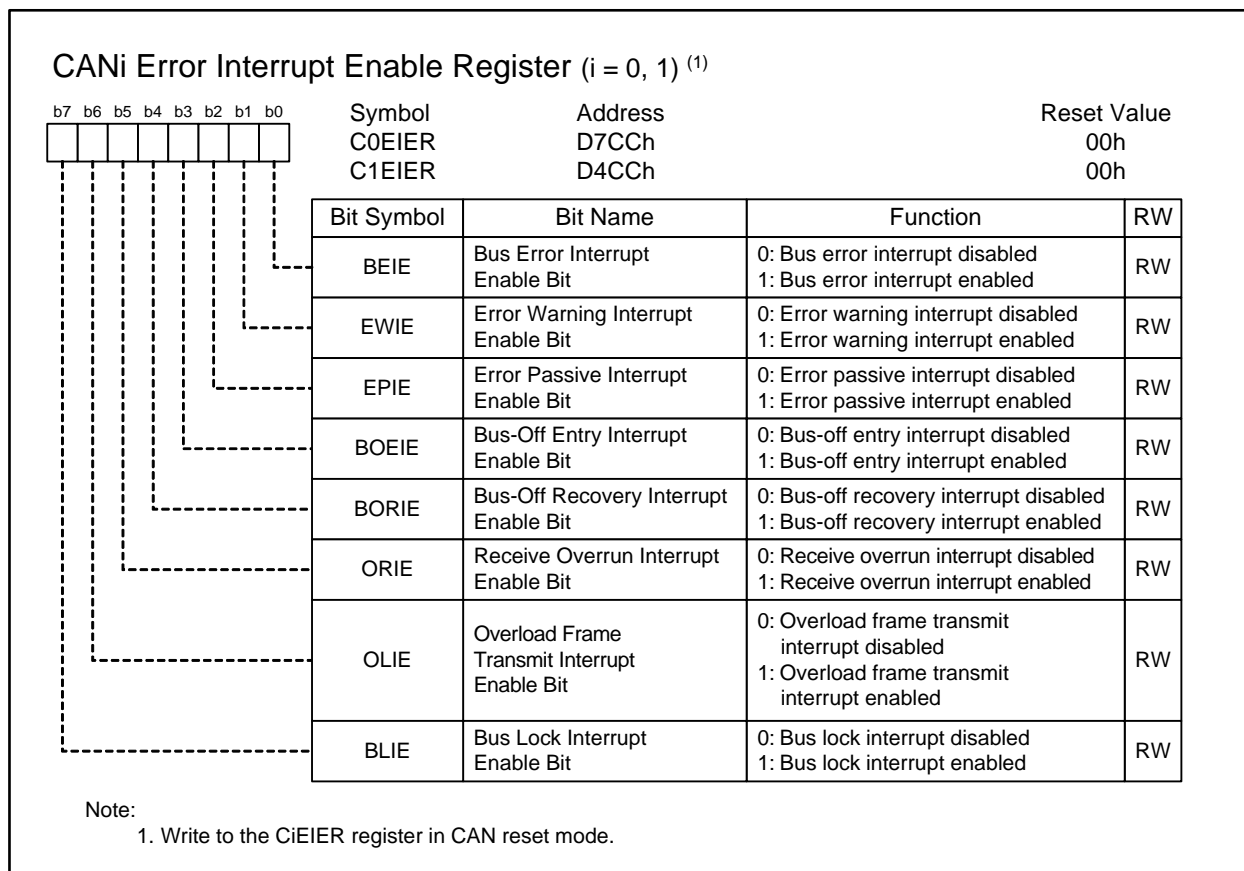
CANi Error Interrupt Enable Register (i = 0, 1) $^{(1)}$

b7 b6 b5 b4 b3 b2 b1 b0

| Symbol | Address | Reset Value |
|---|---|---|
| C0EIER | D7CCh | 00h |
| C1EIER | D4CCh | 00h |

| Bit Symbol | Bit Name | Function | RW |
|---|---|---|---|
| BEIE | Bus Error Interrupt Enable Bit | 0: Bus error interrupt disabled 1: Bus error interrupt enabled | RW |
| EWIE | Error Warning Interrupt Enable Bit | 0: Error warning interrupt disabled 1: Error warning interrupt enabled | RW |
| EPIE | Error Passive Interrupt Enable Bit | 0: Error passive interrupt disabled 1: Error passive interrupt enabled | RW |
| BOEIE | Bus-Off Entry Interrupt Enable Bit | 0: Bus-off entry interrupt disabled 1: Bus-off entry interrupt enabled | RW |
| BORIE | Bus-Off Recovery Interrupt Enable Bit | 0: Bus-off recovery interrupt disabled 1: Bus-off recovery interrupt enabled | RW |
| ORIE | Receive Overrun Interrupt Enable Bit | 0: Receive overrun interrupt disabled 1: Receive overrun interrupt enabled | RW |
| OLIE | Overload Frame Transmit Interrupt Enable Bit | 0: Overload frame transmit interrupt disabled 1: Overload frame transmit interrupt enabled | RW |
| BLIE | Bus Lock Interrupt Enable Bit | 0: Bus lock interrupt disabled 1: Bus lock interrupt enabled | RW |

Note:
1. Write to the CiEIER register in CAN reset mode.